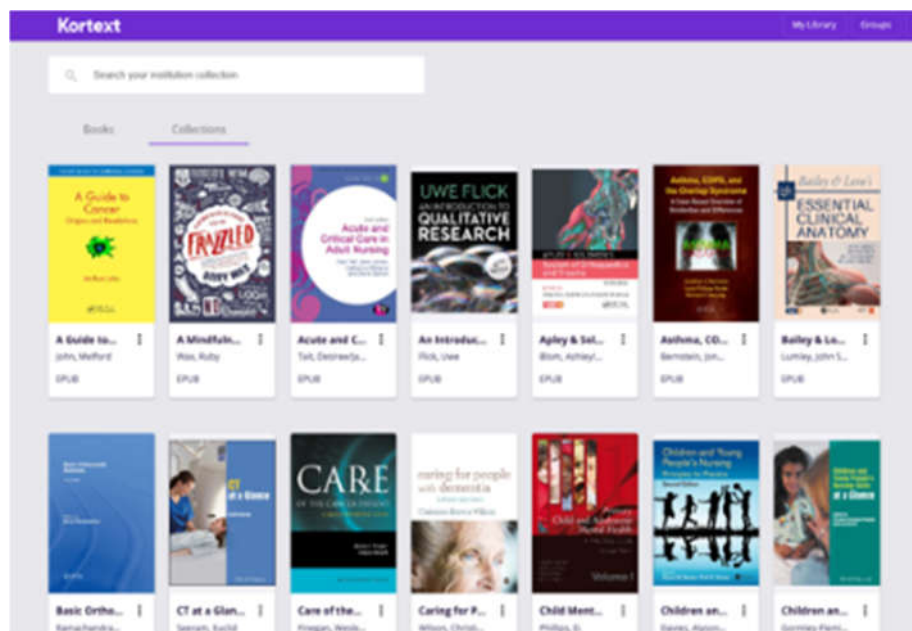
Kortext

My Library Groups

Search your institution collection

Books Collections

A Guide to Cancer Origins and Revelations

FRAZZLED RUBY WAX

Acute and Critical Care in Adult Nursing

UWE FLICK AN INTRODUCTION TO QUALITATIVE RESEARCH

Asthma, COPD, and the Overlap Syndrome

Bailey & Love's ESSENTIAL CLINICAL ANATOMY

A Guide to...
John, Melford
EPUB

A Mindfuln...
Wax, Ruby
EPUB

Acute and C...
Tait, Desiree/Ja...
EPUB

An Introduc...
Flick, Uwe
EPUB

Apley & Sol...
Blom, Ashley/...
EPUB

Asthma, CO...
Bernstein, Jon...
EPUB

Bailey & Lo...
Lumley, John S...
EPUB

CARE

caring for people with dementia

Children and Young People's Nursing

Basic Ortho...
Ramachandra...

CT at a Glan...
Seeram, Euclid

Care of the...
Finegan, Wendy...

Caring for P...
Wilson, Christi...

Child Ment...
Phillips, B.

Children an...
Davies, Alison...

Children an...
Gormley-Flemi...